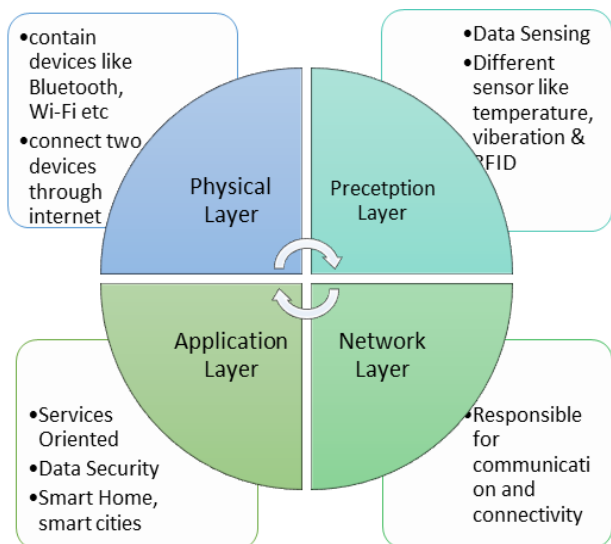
•contain devices like Bluetooth, Wi-Fi etc
•connect two devices through internet

•Data Sensing
•Different sensor like temperature, viberation & RFID

Physical Layer

Precetption Layer

Application Layer

Network Layer

•Services Oriented
•Data Security
•Smart Home, smart cities

•Responsible for communication and connectivity